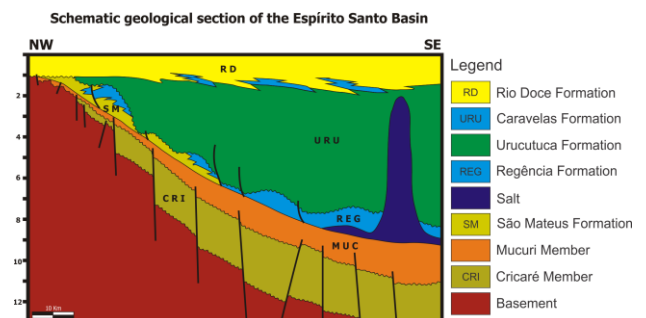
Schematic geological section of the Espírito Santo Basin

NW

SE

2
4
6
8
10
12

RD
SM
URU
CRI
REG
MUC

10 Km

Legend

RD Rio Doce Formation
URU Caravelas Formation
Urucutuca Formation
REG Regência Formation
Salt
SM São Mateus Formation
Mucuri Member
CRI Cricaré Member
Basement